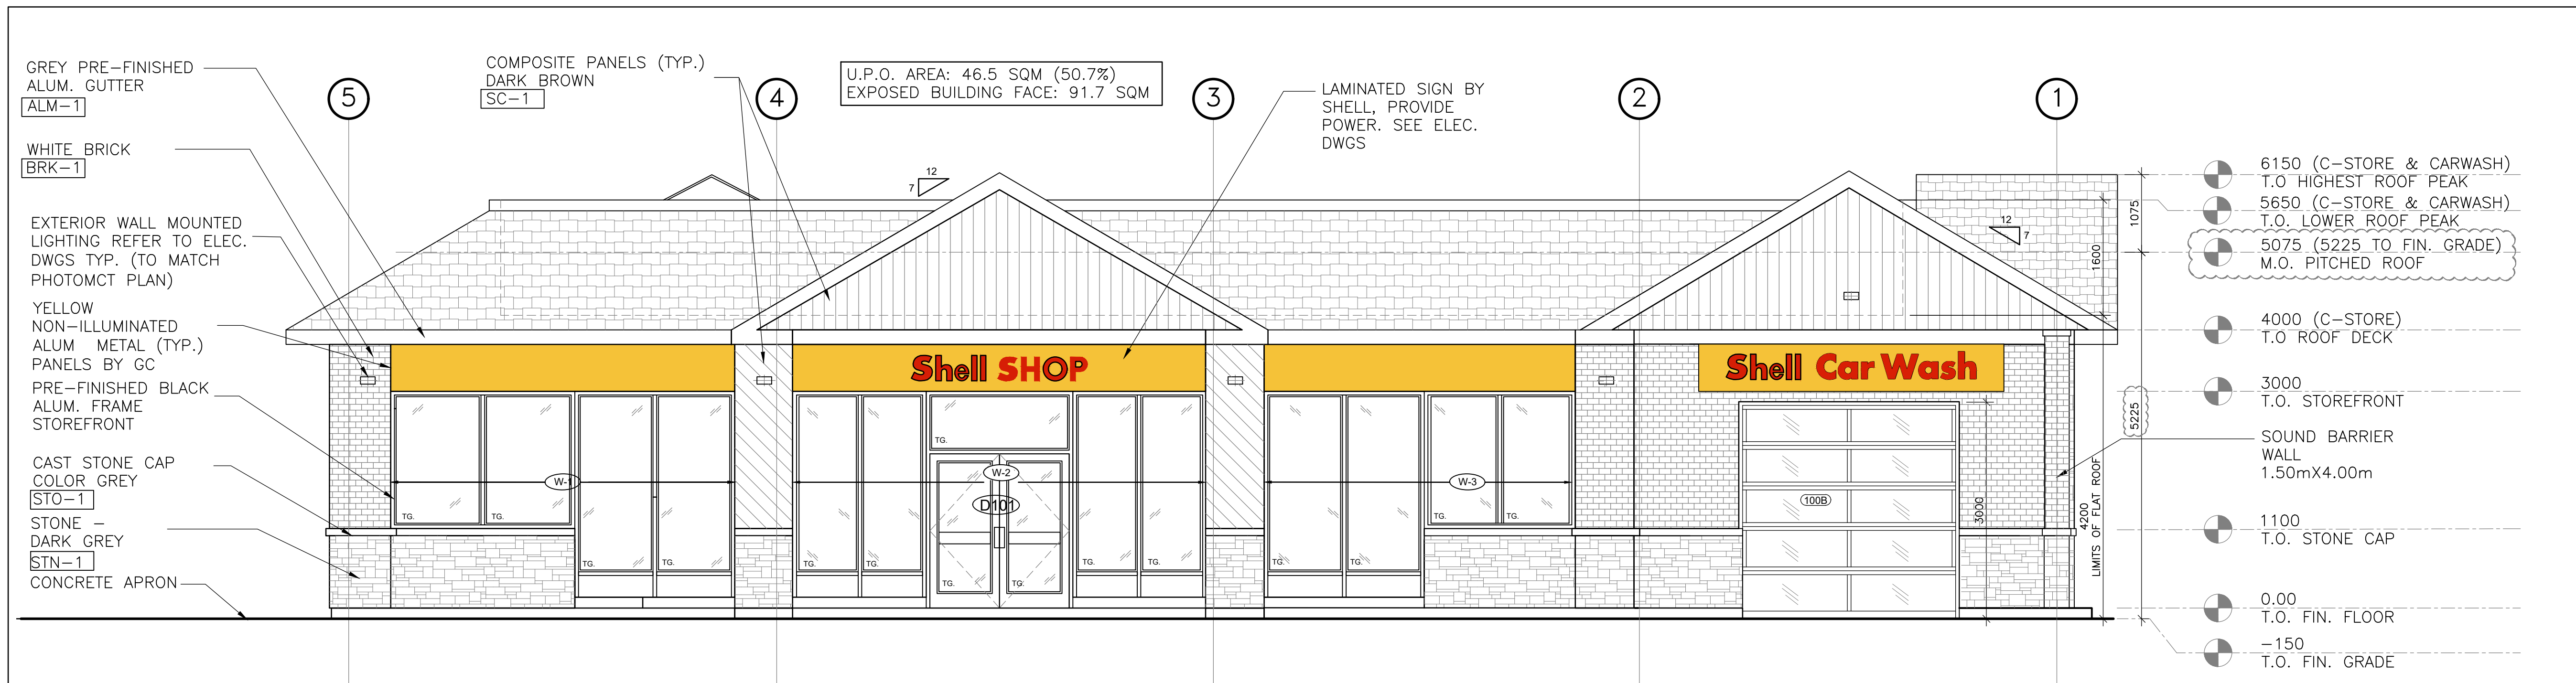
GREY PRE–FINISHED ALUM. GUTTER
ALM–1

WHITE BRICK
BRK–1

EXTERIOR WALL MOUNTED LIGHTING REFER TO ELEC. DWGS TYP. (TO MATCH PHOTOMCT PLAN)

YELLOW NON–ILLUMINATED ALUM METAL (TYP.) PANELS BY GC

PRE–FINISHED BLACK ALUM. FRAME STOREFRONT

CAST STONE CAP COLOR GREY
STO–1

STONE – DARK GREY
STN–1

CONCRETE APRON

COMPOSITE PANELS (TYP.) DARK BROWN
SC–1

U.P.O. AREA: 46.5 SQM (50.7%)
EXPOSED BUILDING FACE: 91.7 SQM

LAMINATED SIGN BY SHELL, PROVIDE POWER. SEE ELEC. DWGS

5

4

3

2

1

12
7

12
7

Shell SHOP

Shell Car Wash

TG.
TG.
TG.
TG.
TG.
TG.
TG.
TG.
TG.
TG.
TG.
TG.
TG.
TG.
TG.

W-1
W-2
W-3
D101
100B

3000
4200 LIMITS OF FLAT ROOF
5225
1600
1075

6150 (C–STORE & CARWASH)
T.O HIGHEST ROOF PEAK
5650 (C–STORE & CARWASH)
T.O. LOWER ROOF PEAK
5075 (5225 TO FIN. GRADE)
M.O. PITCHED ROOF
4000 (C–STORE)
T.O ROOF DECK
3000
T.O. STOREFRONT
SOUND BARRIER WALL
1.50mX4.00m
1100
T.O. STONE CAP
0.00
T.O. FIN. FLOOR
–150
T.O. FIN. GRADE